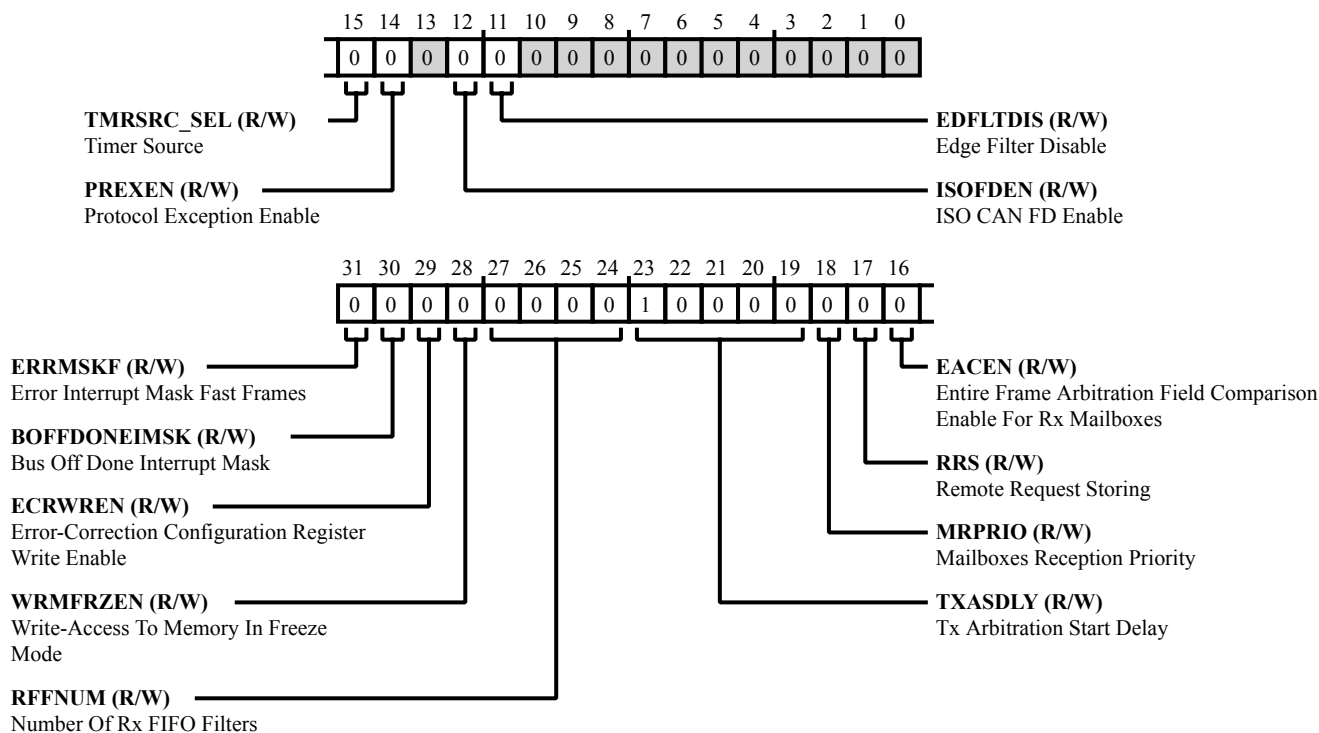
15 14 13 12 11 10 9 8 7 6 5 4 3 2 1 0

0 0 0 0 0 0 0 0 0 0 0 0 0 0 0 0

**TMRSRC_SEL (R/W)**
Timer Source

**PREXEN (R/W)**
Protocol Exception Enable

**EDFLTDIS (R/W)**
Edge Filter Disable

**ISOFDEN (R/W)**
ISO CAN FD Enable

31 30 29 28 27 26 25 24 23 22 21 20 19 18 17 16

0 0 0 0 0 0 0 0 1 0 0 0 0 0 0 0

**ERRMSKF (R/W)**
Error Interrupt Mask Fast Frames

**BOFFDONEIMSK (R/W)**
Bus Off Done Interrupt Mask

**ECRWREN (R/W)**
Error-Correction Configuration Register Write Enable

**WRMFRZEN (R/W)**
Write-Access To Memory In Freeze Mode

**RFFNUM (R/W)**
Number Of Rx FIFO Filters

**EACEN (R/W)**
Entire Frame Arbitration Field Comparison Enable For Rx Mailboxes

**RRS (R/W)**
Remote Request Storing

**MRPRIO (R/W)**
Mailboxes Reception Priority

**TXASDLY (R/W)**
Tx Arbitration Start Delay